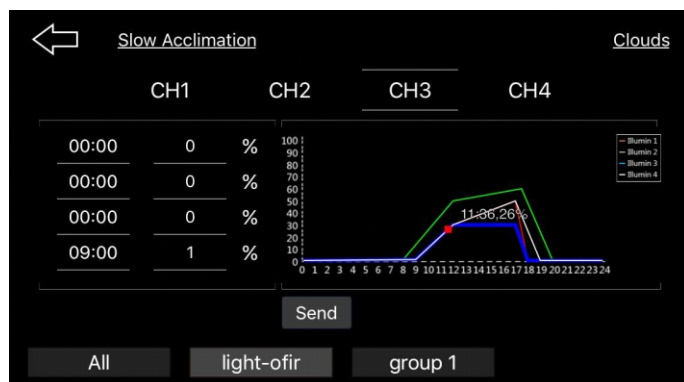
Slow Acclimation

Clouds

CH1 CH2 CH3 CH4

| 00:00 | 0 | % |
|---|---|---|
| 00:00 | 0 | % |
| 00:00 | 0 | % |
| 09:00 | 1 | % |

100
90
80
70
60
50
40
30
20
10
0

0 1 2 3 4 5 6 7 8 9 10 11 12 13 14 15 16 17 18 19 20 21 22 23 24

11:36,26%

Illumin 1
Illumin 2
Illumin 3
Illumin 4

Send

All light-ofir group 1